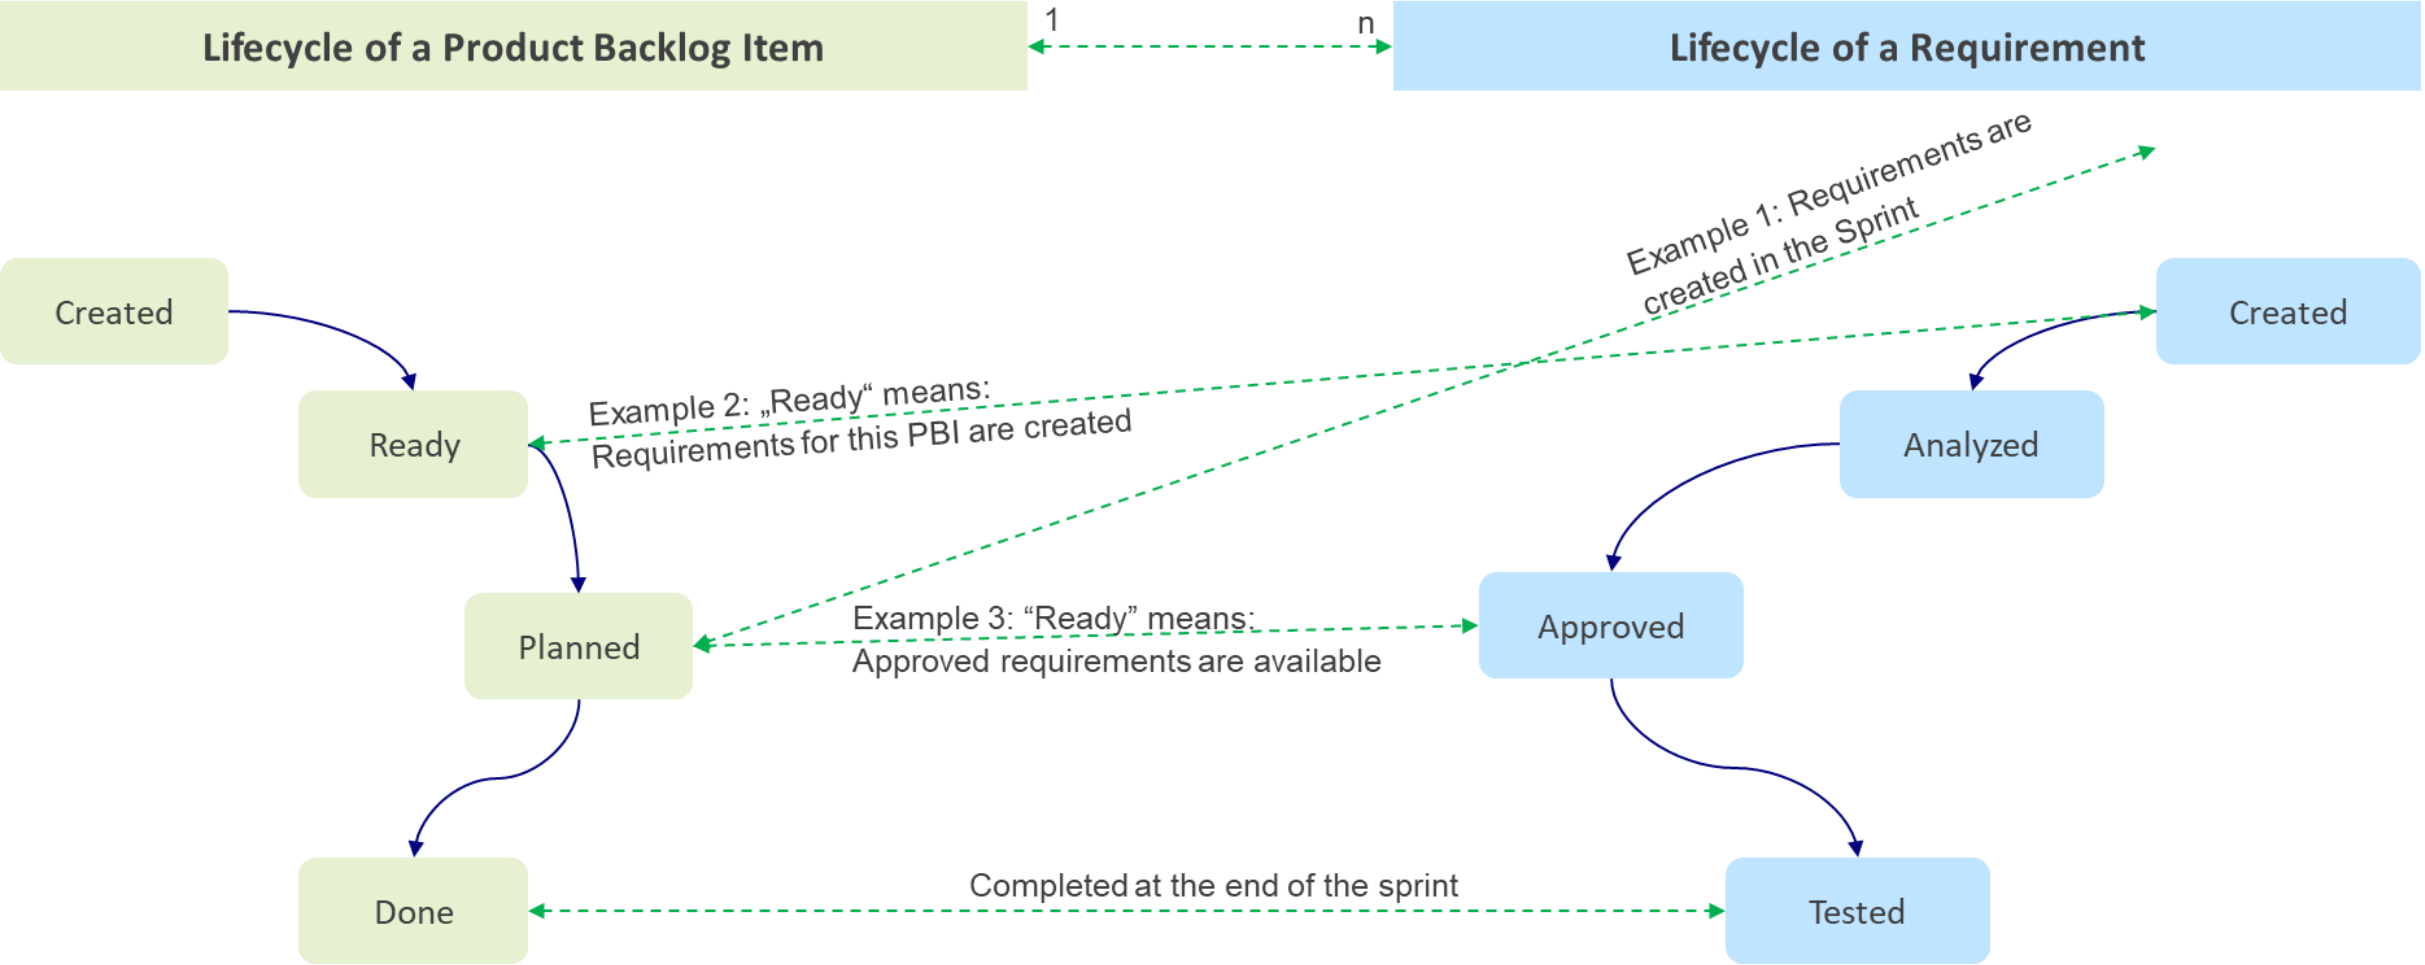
Lifecycle of a Product Backlog Item

1

n

Lifecycle of a Requirement

Example 1: Requirements are created in the Sprint

Created

Created

Example 2: „Ready“ means: Requirements for this PBI are created

Ready

Analyzed

Planned

Example 3: “Ready” means: Approved requirements are available

Approved

Done

Completed at the end of the sprint

Tested